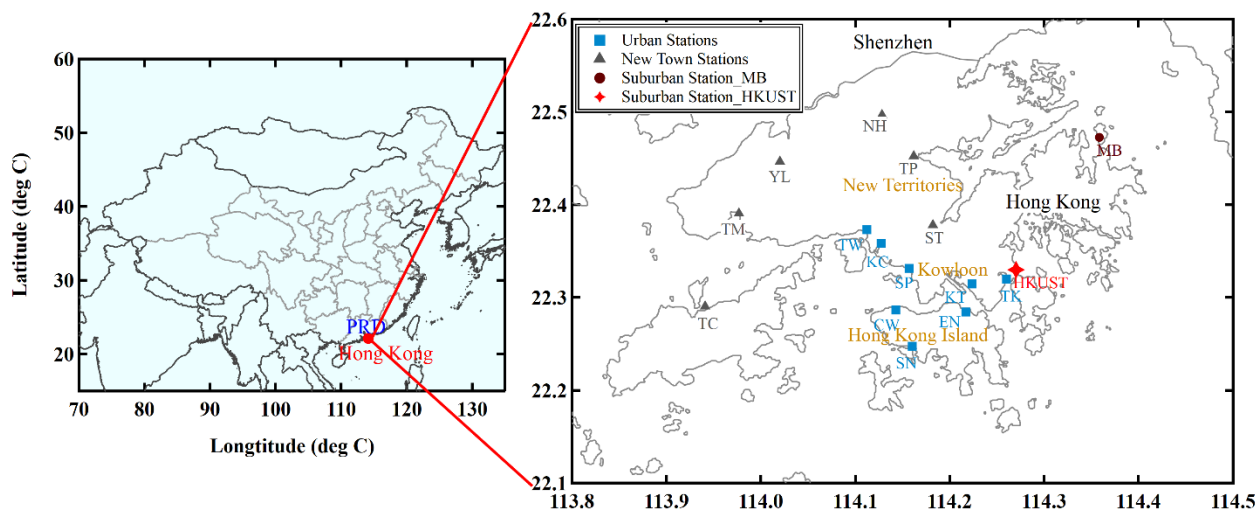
Latitude (deg C)

60
50
40
30
20

70 80 90 100 110 120 130

Longtitude (deg C)

PRD
Hong Kong

22.6
22.5
22.4
22.3
22.2
22.1

113.8 113.9 114.0 114.1 114.2 114.3 114.4 114.5

Urban Stations
New Town Stations
Suburban Station_MB
Suburban Station_HKUST

Shenzhen

NH
MB
YL
TP
New Territories
Hong Kong
TM
TW
ST
KC
Kowloon
SP
HKUST
KT
TK
TC
CW
EN
Hong Kong Island
SN